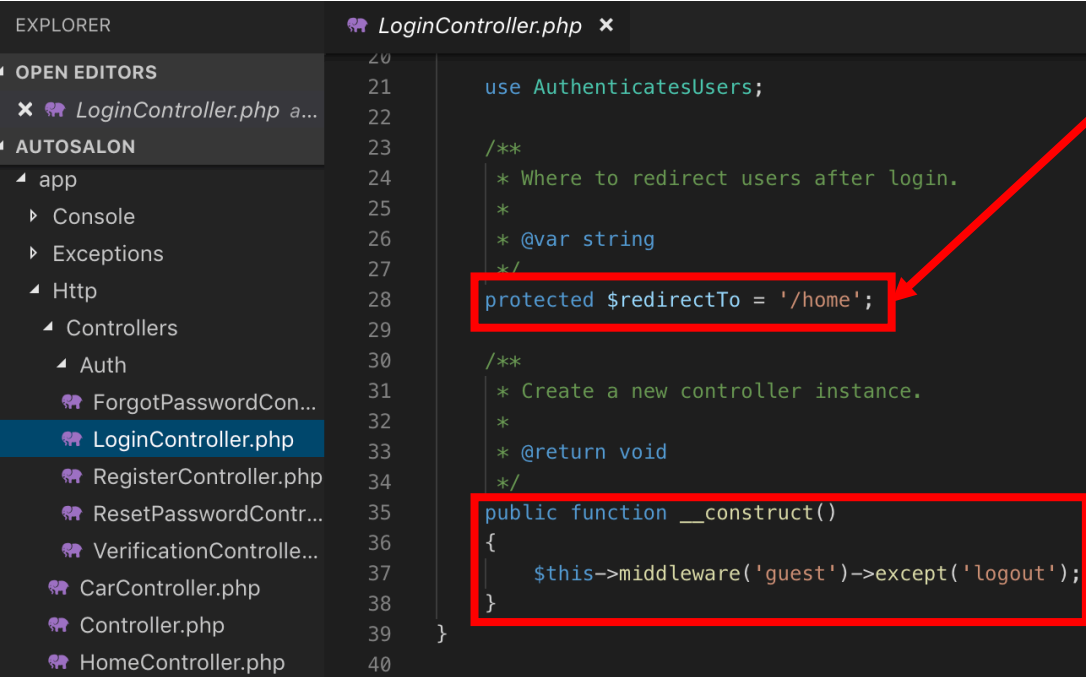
EXPLORER

OPEN EDITORS

LoginController.php a...

AUTOSALON

app

Console

Exceptions

Http

Controllers

Auth

ForgotPasswordCon...

LoginController.php

RegisterController.php

ResetPasswordContr...

VerificationControlle...

CarController.php

Controller.php

HomeController.php

LoginController.php ×

20
21 use AuthenticatesUsers;
22
23 /**
24 * Where to redirect users after login.
25 *
26 * @var string
27 */
28 protected $redirectTo = '/home';
29
30 /**
31 * Create a new controller instance.
32 *
33 * @return void
34 */
35 public function __construct()
36 {
37 $this->middleware('guest')->except('logout');
38 }
39 }
40